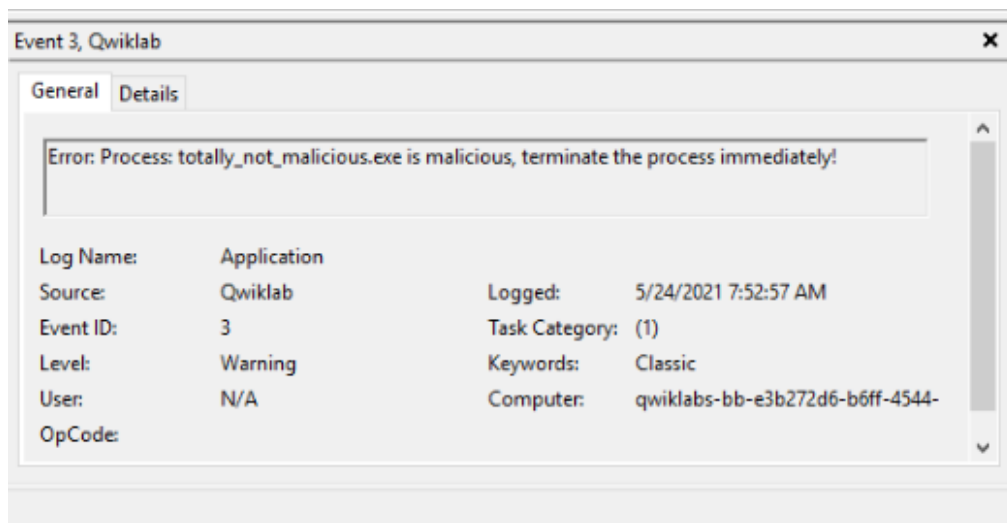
Event 3, Qwiklab
×

General Details

Error: Process: totally_not_malicious.exe is malicious, terminate the process immediately!

Log Name: Application
Source: Qwiklab
Logged: 5/24/2021 7:52:57 AM
Event ID: 3
Task Category: (1)
Level: Warning
Keywords: Classic
User: N/A
Computer: qwiklabs-bb-e3b272d6-b6ff-4544-
OpCode: